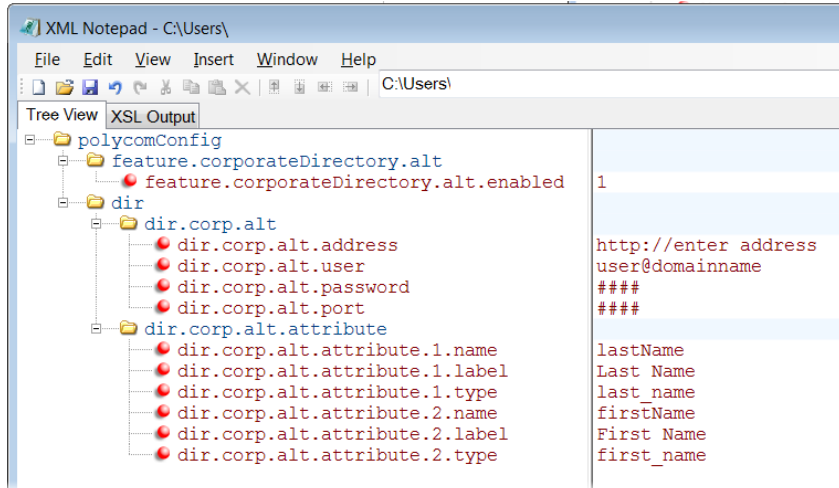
XML Notepad - C:\Users\

File Edit View Insert Window Help

C:\Users\

Tree View XSL Output

polycomConfig
feature.corporateDirectory.alt
feature.corporateDirectory.alt.enabled 1
dir
dir.corp.alt
dir.corp.alt.address http://enter address
dir.corp.alt.user user@domainname
dir.corp.alt.password ####
dir.corp.alt.port ####
dir.corp.alt.attribute
dir.corp.alt.attribute.1.name lastName
dir.corp.alt.attribute.1.label Last Name
dir.corp.alt.attribute.1.type last_name
dir.corp.alt.attribute.2.name firstName
dir.corp.alt.attribute.2.label First Name
dir.corp.alt.attribute.2.type first_name